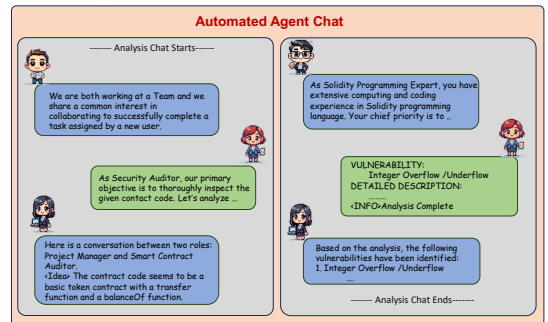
Automated Agent Chat

------- Analysis Chat Starts------

We are both working at a Team and we share a common interest in collaborating to successfully complete a task assigned by a new user.

As Security Auditor, our primary objective is to thoroughly inspect the given contact code. Let's analyze ...

Here is a conversation between two roles: Project Manager and Smart Contract Auditor.
<Idea> The contract code seems to be a basic token contract with a transfer function and a balanceOf function.

As Solidity Programming Expert, you have extensive computing and coding experience in Solidity programming language. Your chief priority is to ..

VULNERABILITY:
Integer Overflow /Underflow
DETAILED DESCRIPTION:
.......
<INFO>Analysis Complete

Based on the analysis, the following vulnerabilities have been identified:
1. Integer Overflow /Underflow
....

------- Analysis Chat Ends------